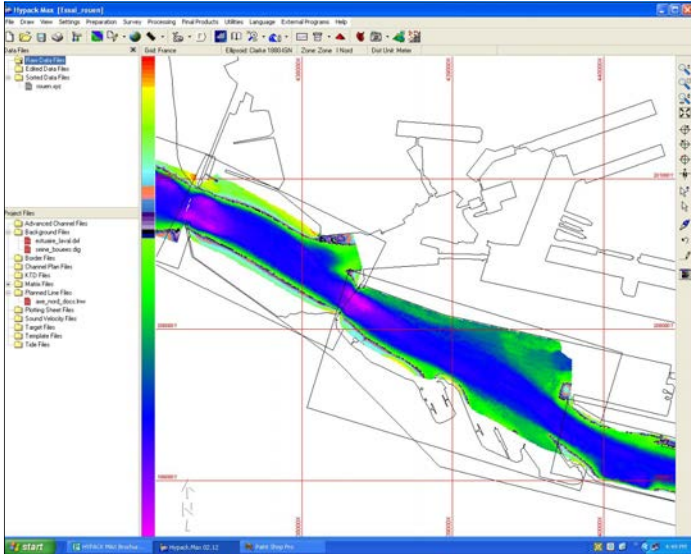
Hypack Max [Essai_rouen]

File Draw View Settings Preparation Survey Processing Final Products Utilities Language External Programs Help

Data Files

Grid: France

Ellipsoid: Clarke 1880 IGN

Zone: Zone I Nord

Dist Unit: Meter

Raw Data Files
Edited Data Files
Sorted Data Files
rouen.xyz

Project Files
Advanced Channel Files
Background Files
estuaire_laval.dxf
seine_bouees.dig
Border Files
Channel Plan Files
KTD Files
Matrix Files
Planned Line Files
axe_nord_docs.lnw
Plotting Sheet Files
Sound Velocity Files
Target Files
Template Files
Tide Files

start

HYPACK Max Brochur...

Hypack Max 02.12

Paint Shop Pro